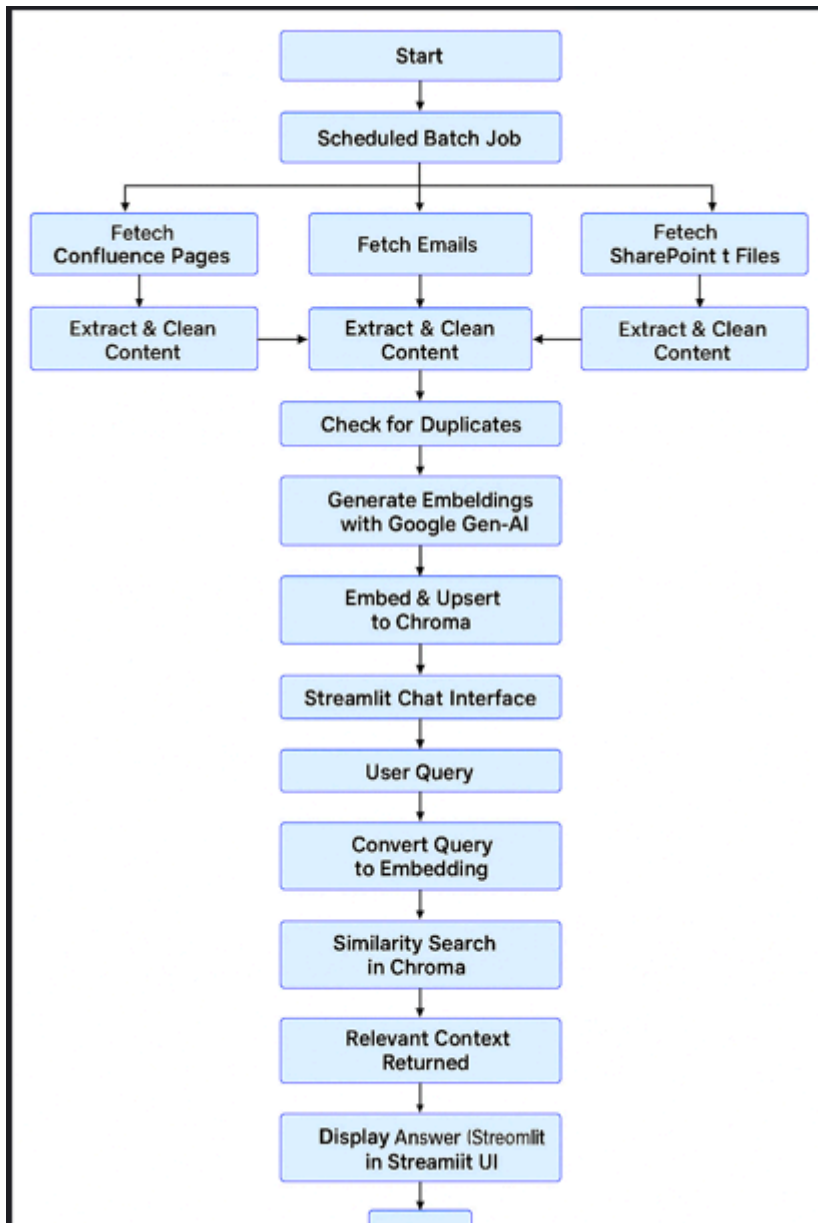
Start

Scheduled Batch Job

Fetech Confluence Pages

Fetch Emails

Fetech SharePoint t Files

Extract & Clean Content

Extract & Clean Content

Extract & Clean Content

Check for Duplicates

Generate Embeldings with Google Gen-AI

Embed & Upsert to Chroma

Streamlit Chat Interface

User Query

Convert Query to Embedding

Similarity Search in Chroma

Relevant Context Returned

Display Answer IStreomlit in Streamiit UI